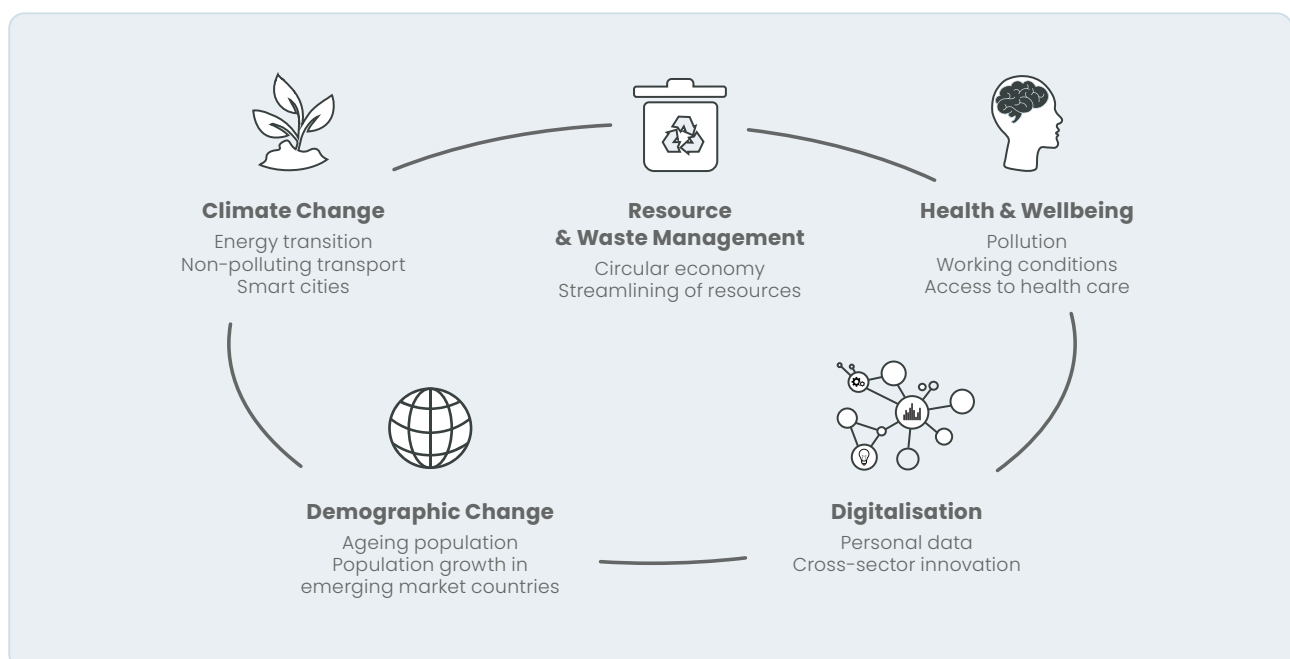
**Climate Change**
Energy transition
Non-polluting transport
Smart cities

**Resource & Waste Management**
Circular economy
Streamlining of resources

**Health & Wellbeing**
Pollution
Working conditions
Access to health care

**Demographic Change**
Ageing population
Population growth in emerging market countries

**Digitalisation**
Personal data
Cross-sector innovation